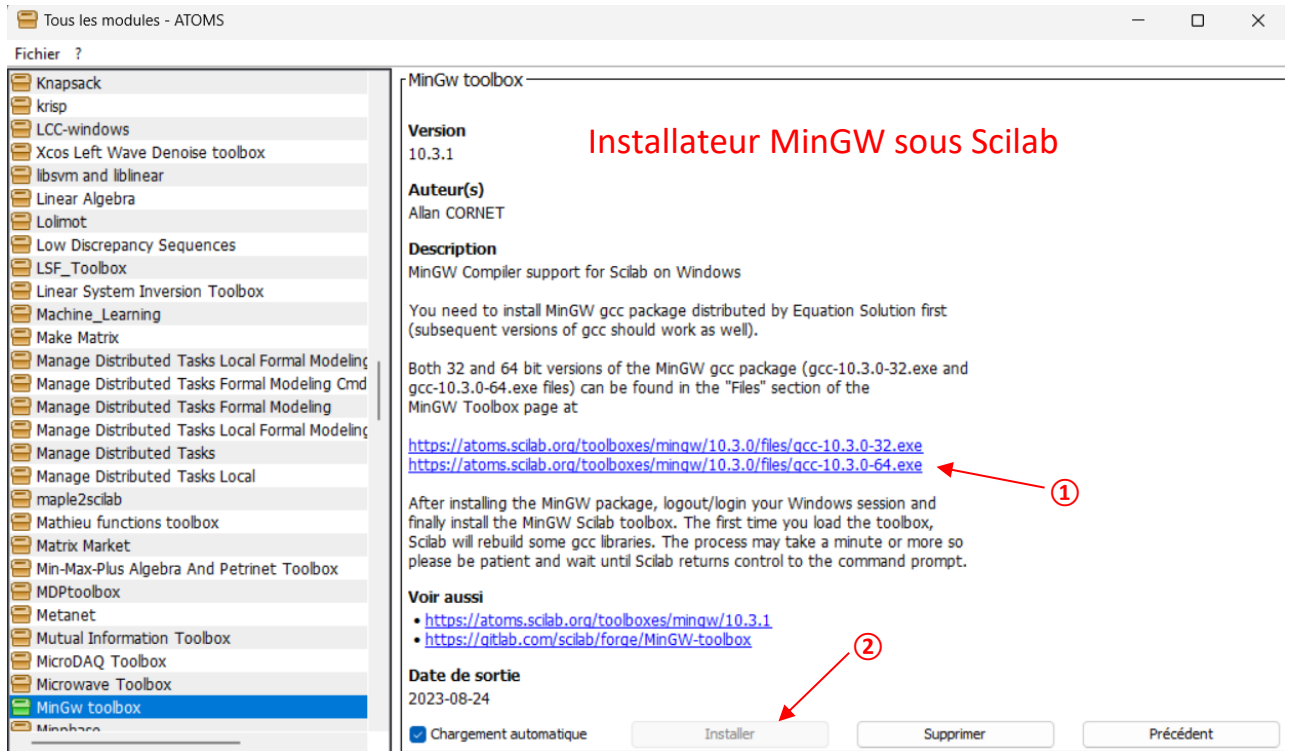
Tous les modules - ATOMS

Fichier ?

Knapsack
krisp
LCC-windows
Xcos Left Wave Denoise toolbox
libsvm and liblinear
Linear Algebra
Lolimot
Low Discrepancy Sequences
LSF_Toolbox
Linear System Inversion Toolbox
Machine_Learning
Make Matrix
Manage Distributed Tasks Local Formal Modeling
Manage Distributed Tasks Formal Modeling Cmd
Manage Distributed Tasks Formal Modeling
Manage Distributed Tasks Local Formal Modeling
Manage Distributed Tasks
Manage Distributed Tasks Local
maple2scilab
Mathieu functions toolbox
Matrix Market
Min-Max-Plus Algebra And Petrinet Toolbox
MDPtoolbox
Metanet
Mutual Information Toolbox
MicroDAQ Toolbox
Microwave Toolbox
MinGw toolbox
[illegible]

MinGw toolbox

Installateur MinGW sous Scilab

Version
10.3.1

Auteur(s)
Allan CORNET

Description
MinGW Compiler support for Scilab on Windows

You need to install MinGW gcc package distributed by Equation Solution first (subsequent versions of gcc should work as well).

Both 32 and 64 bit versions of the MinGW gcc package (gcc-10.3.0-32.exe and gcc-10.3.0-64.exe files) can be found in the "Files" section of the MinGW Toolbox page at

https://atoms.scilab.org/toolboxes/mingw/10.3.0/files/gcc-10.3.0-32.exe
https://atoms.scilab.org/toolboxes/mingw/10.3.0/files/gcc-10.3.0-64.exe

①

After installing the MinGW package, logout/login your Windows session and finally install the MinGW Scilab toolbox. The first time you load the toolbox, Scilab will rebuild some gcc libraries. The process may take a minute or more so please be patient and wait until Scilab returns control to the command prompt.

Voir aussi
• https://atoms.scilab.org/toolboxes/mingw/10.3.1
• https://gitlab.com/scilab/forge/MinGW-toolbox

②

Date de sortie
2023-08-24

Chargement automatique
Installer
Supprimer
Précédent